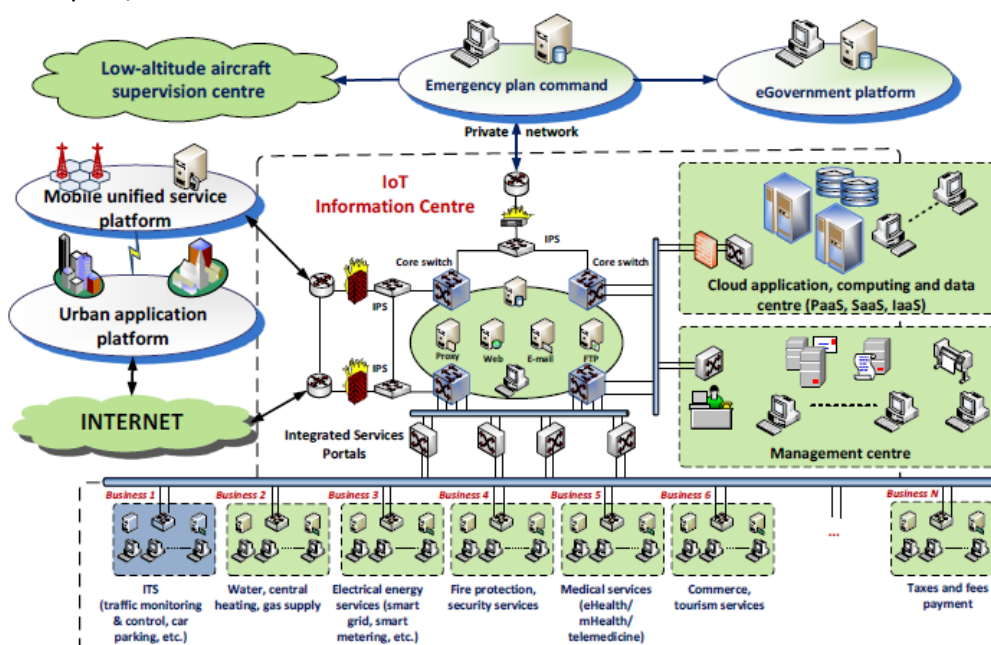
Low-altitude aircraft supervision centre

Emergency plan command

eGovernment platform

Private network

Mobile unified service platform

IoT Information Centre

IPS

Core switch

Core switch

Cloud application, computing and data centre (PaaS, SaaS, IaaS)

Urban application platform

IPS

Proxy

Web

E-mail

FTP

IPS

INTERNET

Integrated Services Portals

Management centre

Business 1

Business 2

Business 3

Business 4

Business 5

Business 6

Business N

...

ITS (traffic monitoring & control, car parking, etc.)

Water, central heating, gas supply

Electrical energy services (smart grid, smart metering, etc.)

Fire protection, security services

Medical services (eHealth/ mHealth/ telemedicine)

Commerce, tourism services

Taxes and fees payment